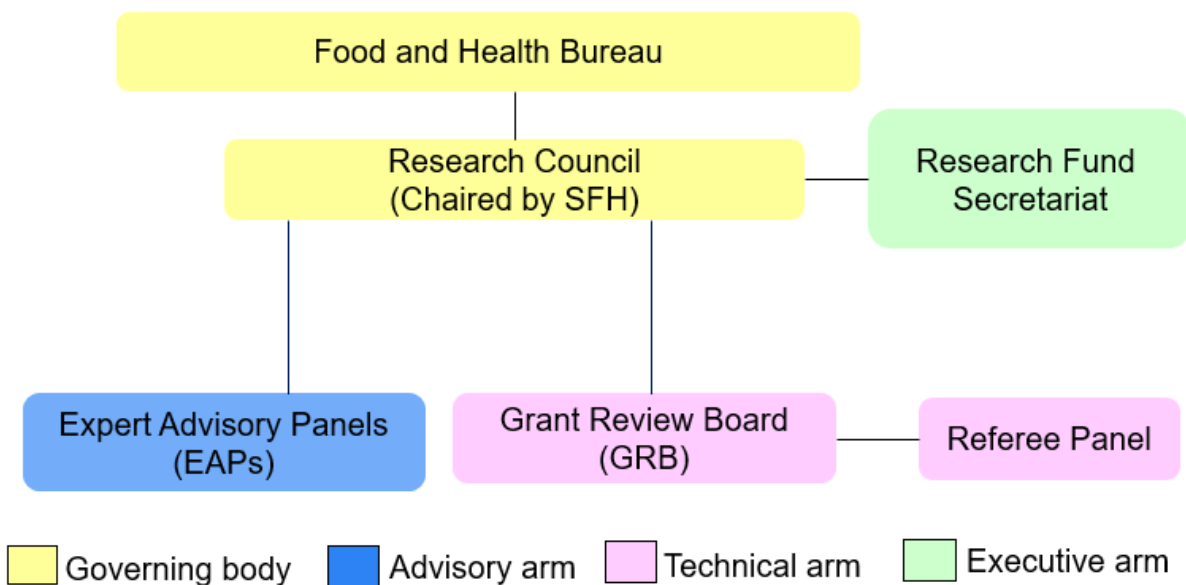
Food and Health Bureau

Research Council
(Chaired by SFH)

Research Fund
Secretariat

Expert Advisory Panels
(EAPs)

Grant Review Board
(GRB)

Referee Panel

Governing body
Advisory arm
Technical arm
Executive arm